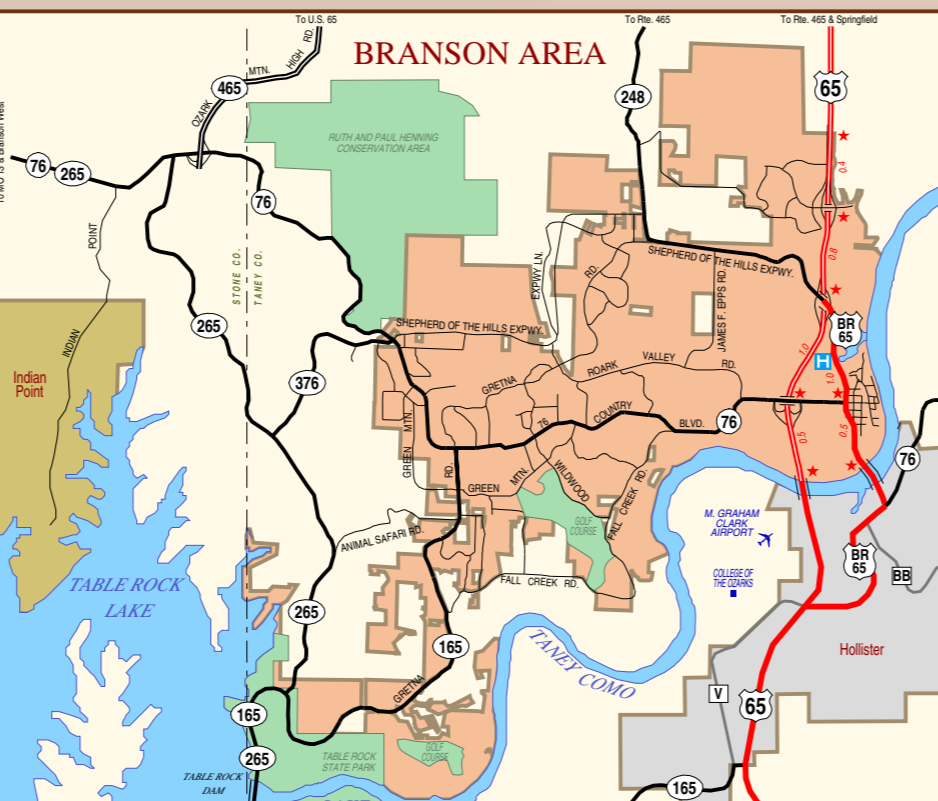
To U.S. 65
To Rte. 465
To Rte. 465 & Springfield
BRANSON AREA
To MO 13 & Branson West
76
265
465
OZARK
MTN.
HIGH
RD.
248
65
RUTH AND PAUL HENNING CONSERVATION AREA
76
POINT
STONE CO.
TANEY CO.
0.4
0.8
SHEPHERD OF THE HILLS EXPWY.
EXPWY. LN.
RD.
JAMES F. EPPS RD.
265
SHEPHERD OF THE HILLS EXPWY.
BR 65
INDIAN
Indian Point
376
GRETNA
ROARK
VALLEY
RD.
1.0
1.0
H
76
COUNTRY
BLVD.
76
0.5
0.5
GREEN
MTN.
RD.
GREEN
MTN.
WILDWOOD
GOLF COURSE
FALL CREEK RD.
76
M. GRAHAM CLARK AIRPORT
ANIMAL SAFARI RD.
BR 65
BB
COLLEGE OF THE OZARKS
TABLE ROCK LAKE
FALL CREEK RD.
265
Hollister
165
TANEY COMO
GRETNA
V
65
165
GOLF COURSE
265
TABLE ROCK STATE PARK
TABLE ROCK DAM
165